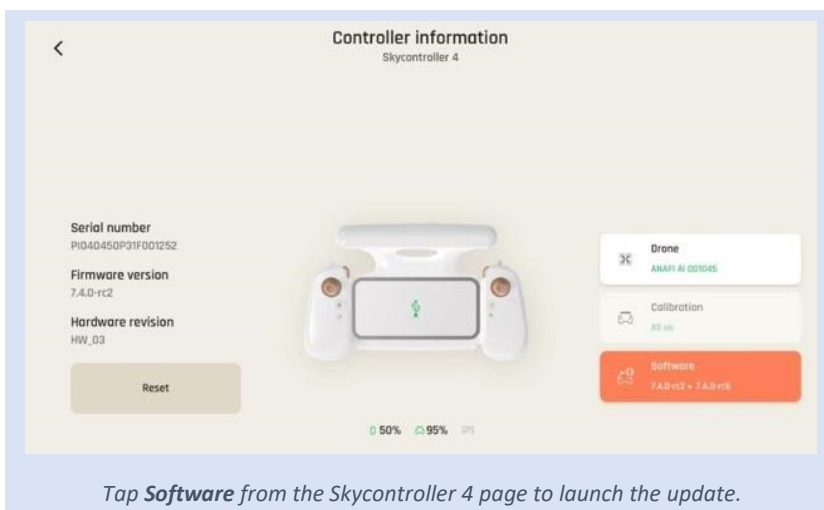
<

Controller information
Skycontroller 4

Serial number
PI040450P31F001252

Firmware version
7.4.0-rc2

Hardware revision
HW_03

Reset

Drone
ANAFI Ai 001045

Calibration
All ok

Software
7.4.0-rc2 › 7.4.0-rc6

50% 95% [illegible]

*Tap **Software** from the Skycontroller 4 page to launch the update.*